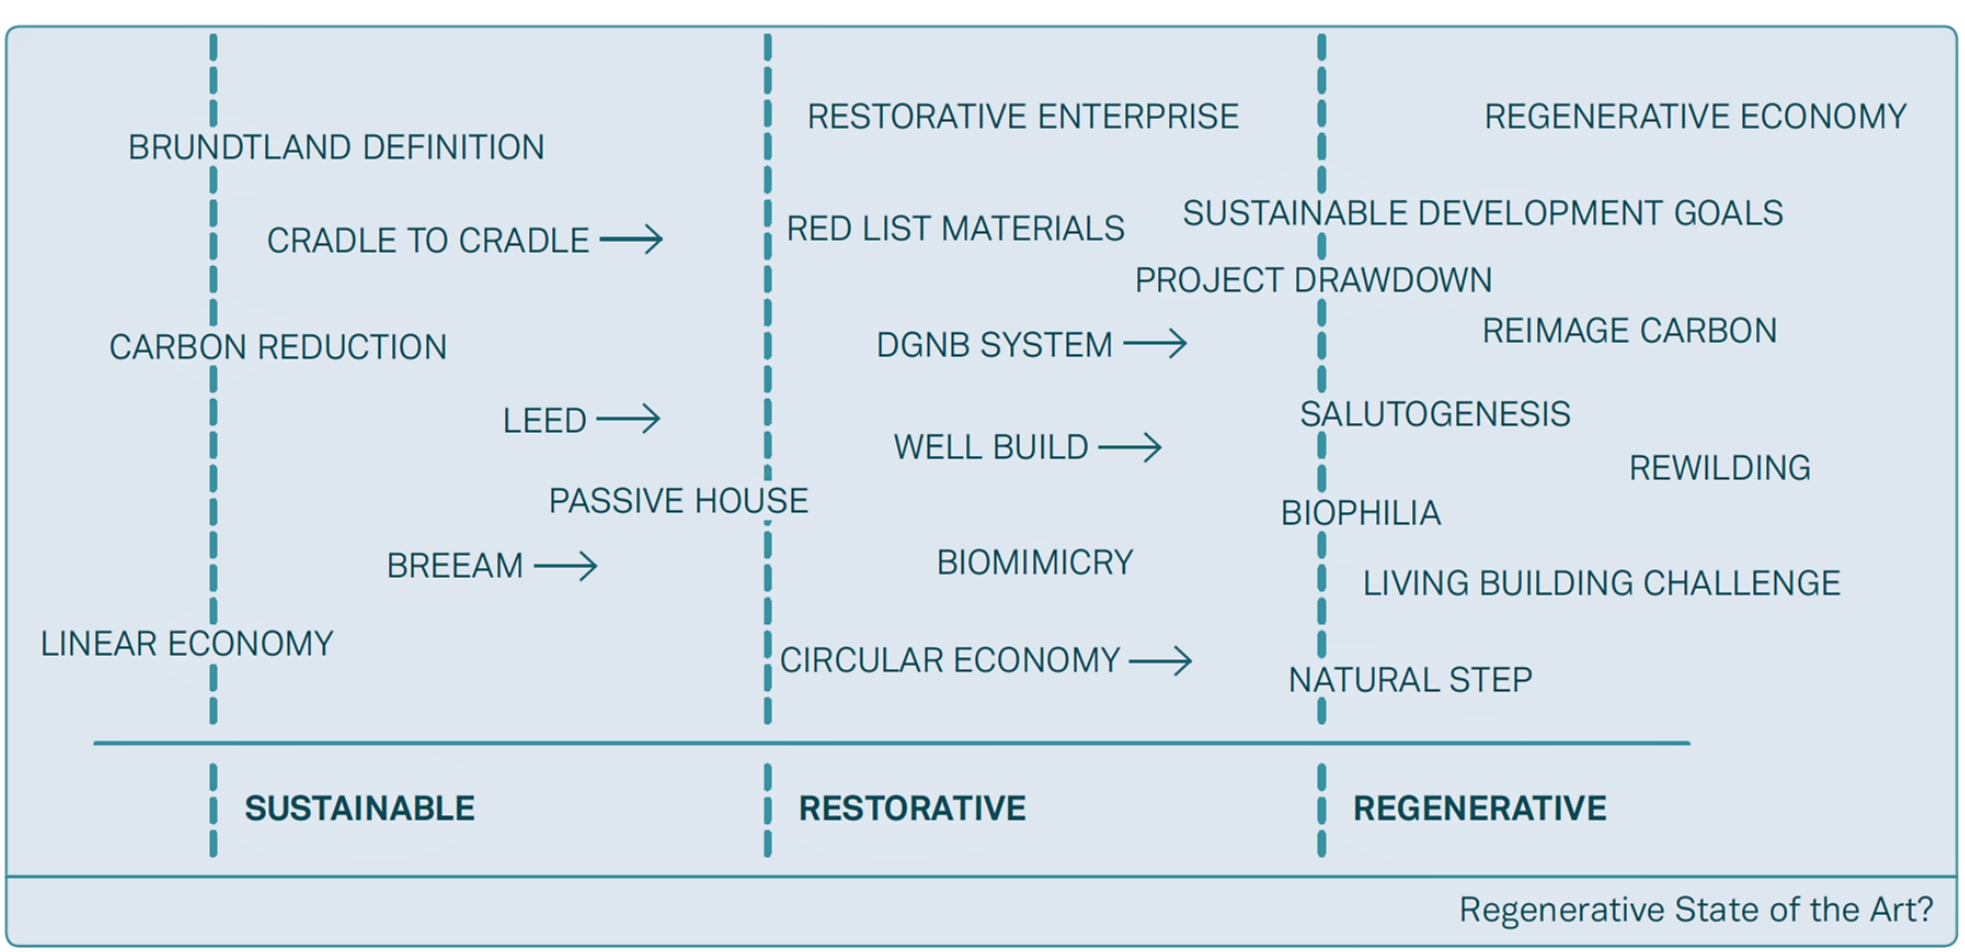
RESTORATIVE ENTERPRISE

REGENERATIVE ECONOMY

BRUNDTLAND DEFINITION

CRADLE TO CRADLE ⟶

RED LIST MATERIALS

SUSTAINABLE DEVELOPMENT GOALS

PROJECT DRAWDOWN

CARBON REDUCTION

DGNB SYSTEM ⟶

REIMAGE CARBON

LEED ⟶

SALUTOGENESIS

WELL BUILD ⟶

REWILDING

PASSIVE HOUSE

BIOPHILIA

BREEAM ⟶

BIOMIMICRY

LIVING BUILDING CHALLENGE

LINEAR ECONOMY

CIRCULAR ECONOMY ⟶

NATURAL STEP

SUSTAINABLE

RESTORATIVE

REGENERATIVE

Regenerative State of the Art?